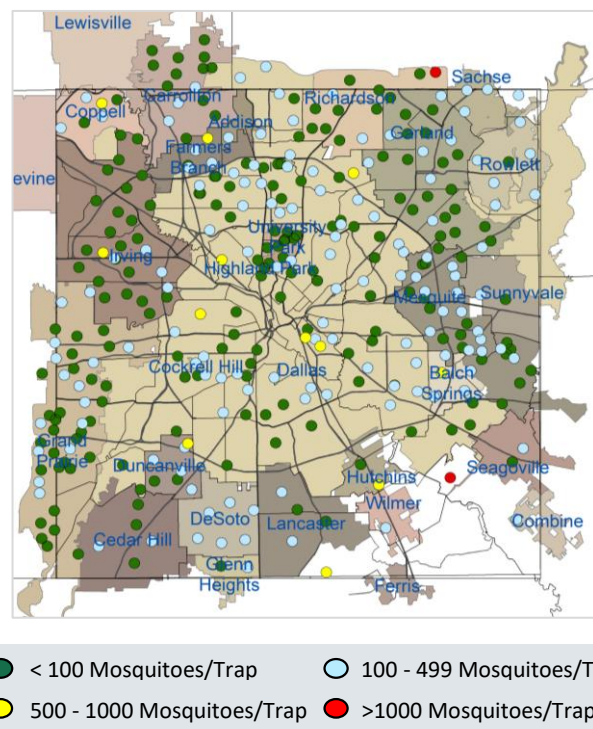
Lewisville
Sachse
Coppell
Carrollton
Richardson
Addison
Garland
Farmers Branch
Rowlett
evine
University Park
Irving
Highland Park
Mesquite
Sunnyvale
Cockrell Hill
Dallas
Balch Springs
Grand Prairie
Duncanville
Seagoville
Hutchins
Wilmer
DeSoto
Lancaster
Combine
Cedar Hill
Glenn Heights
Ferris

< 100 Mosquitoes/Trap
100 - 499 Mosquitoes/T
500 - 1000 Mosquitoes/Trap
>1000 Mosquitoes/Trap